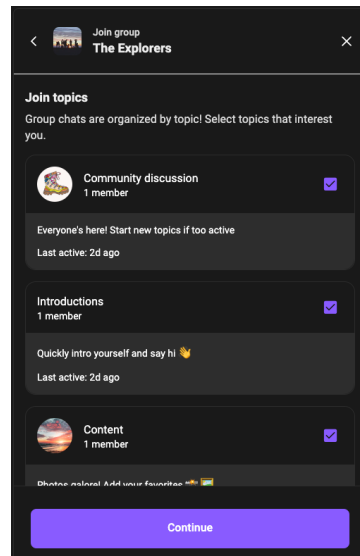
Join group
The Explorers

Join topics
Group chats are organized by topic! Select topics that interest you.

Community discussion
1 member

Everyone's here! Start new topics if too active

Last active: 2d ago

Introductions
1 member

Quickly intro yourself and say hi 👋

Last active: 2d ago

Content
1 member

Photos galore! Add your favorites 📸 🖼️

Continue